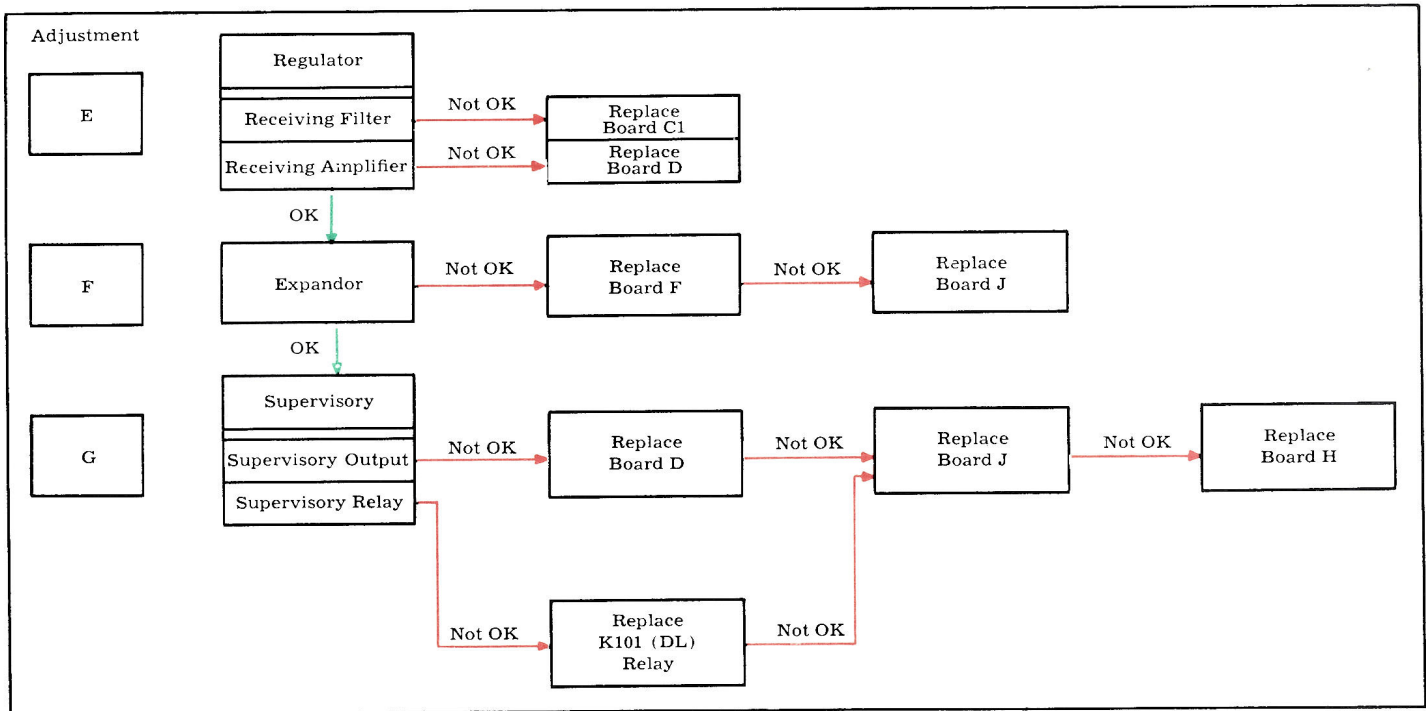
Adjustment

E

Regulator

Receiving Filter

Not OK

Replace Board C1

Receiving Amplifier

Not OK

Replace Board D

OK

F

Expandor

Not OK

Replace Board F

Not OK

Replace Board J

OK

G

Supervisory

Supervisory Output

Not OK

Replace Board D

Not OK

Replace Board J

Not OK

Replace Board H

Supervisory Relay

Not OK

Replace K101 (DL) Relay

Not OK